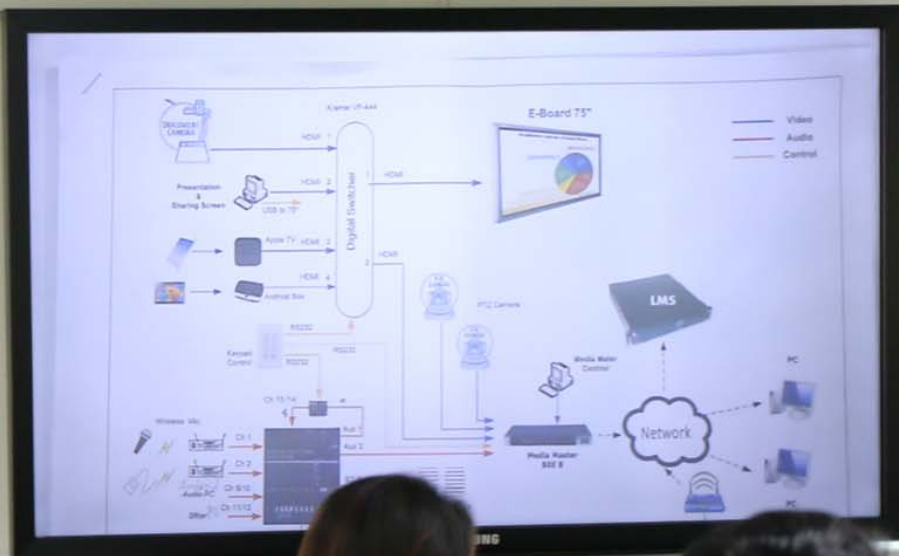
DOCUMENT CAMERA

Kramer VP-444

E-Board 75"

Video
Audio
Control

HDMI 1
HDMI 2
HDMI 3
HDMI 4
HDMI
HDMI

1
2

Digital Switcher

Presentation & Sharing Screen

USB to 75"

Apple TV

Android Box

RS232
RS232
RS232

Keypad Control

PTZ Camera

LMS

Media Master Control

PC

Network

PC

Wireless Mic

Ch 13/14

Ch 1
Ch 2
Ch 9/10
Ch 11/12

Aux 1
Aux 2

Media Master 500 II

Audio PC

Other

SUNG